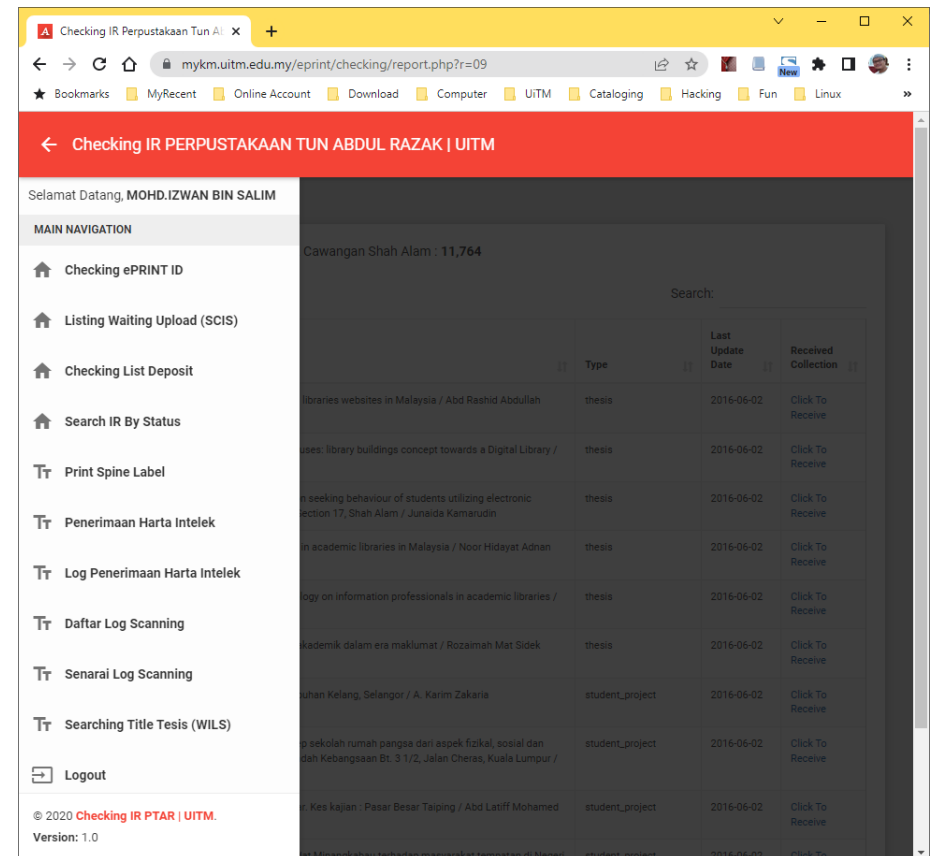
Checking IR Perpustakaan Tun A ×

+

mykm.uitm.edu.my/eprint/checking/report.php?r=09

New

Bookmarks MyRecent Online Account Download Computer UiTM Cataloging Hacking Fun Linux »

← Checking IR PERPUSTAKAAN TUN ABDUL RAZAK | UITM

Selamat Datang, MOHD.IZWAN BIN SALIM

MAIN NAVIGATION

Checking ePRINT ID

Listing Waiting Upload (SCIS)

Checking List Deposit

Search IR By Status

Print Spine Label

Penerimaan Harta Intelek

Log Penerimaan Harta Intelek

Daftar Log Scanning

Senarai Log Scanning

Searching Title Tesis (WILS)

Logout

© 2020 Checking IR PTAR | UITM.

Version: 1.0

Cawangan Shah Alam : 11,764

Search:

| | Type | Last Update Date | Received Collection |
|---|---|---|---|
| libraries websites in Malaysia / Abd Rashid Abdullah | thesis | 2016-06-02 | Click To Receive |
| uses: library buildings concept towards a Digital Library / | thesis | 2016-06-02 | Click To Receive |
| n seeking behaviour of students utilizing electronic Section 17, Shah Alam / Junaide Kamarudin | thesis | 2016-06-02 | Click To Receive |
| in academic libraries in Malaysia / Noor Hidayat Adnan | thesis | 2016-06-02 | Click To Receive |
| logy on information professionals in academic libraries / | thesis | 2016-06-02 | Click To Receive |
| akademik dalam era maklumat / Rozaimah Mat Sidek | thesis | 2016-06-02 | Click To Receive |
| buhan Kelang, Selangor / A. Karim Zakaria | student_project | 2016-06-02 | Click To Receive |
| p sekolah rumah pangsa dari aspek fizikal, sosial dan dah Kebangsaan Bt. 3 1/2, Jalan Cheras, Kuala Lumpur / | student_project | 2016-06-02 | Click To Receive |
| r. Kes kajian : Pasar Besar Taiping / Abd Latiff Mohamed | student_project | 2016-06-02 | Click To Receive |
| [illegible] | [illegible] | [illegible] | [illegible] |